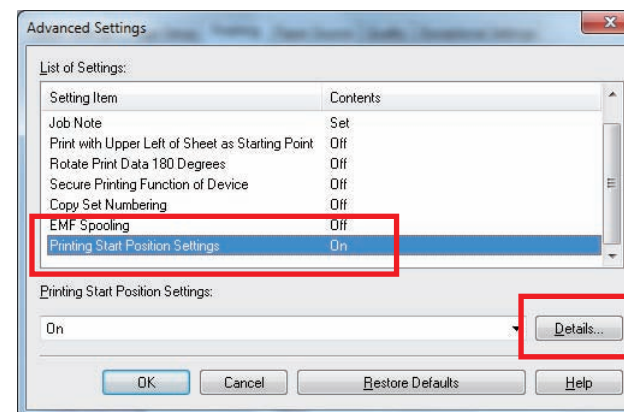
Advanced Settings

List of Settings:

| Setting Item | Contents |
|---|---|
| Job Note | Set |
| Print with Upper Left of Sheet as Starting Point | Off |
| Rotate Print Data 180 Degrees | Off |
| Secure Printing Function of Device | Off |
| Copy Set Numbering | Off |
| EMF Spooling | Off |
| Printing Start Position Settings | On |

Printing Start Position Settings:

On

Details...

OK Cancel Restore Defaults Help